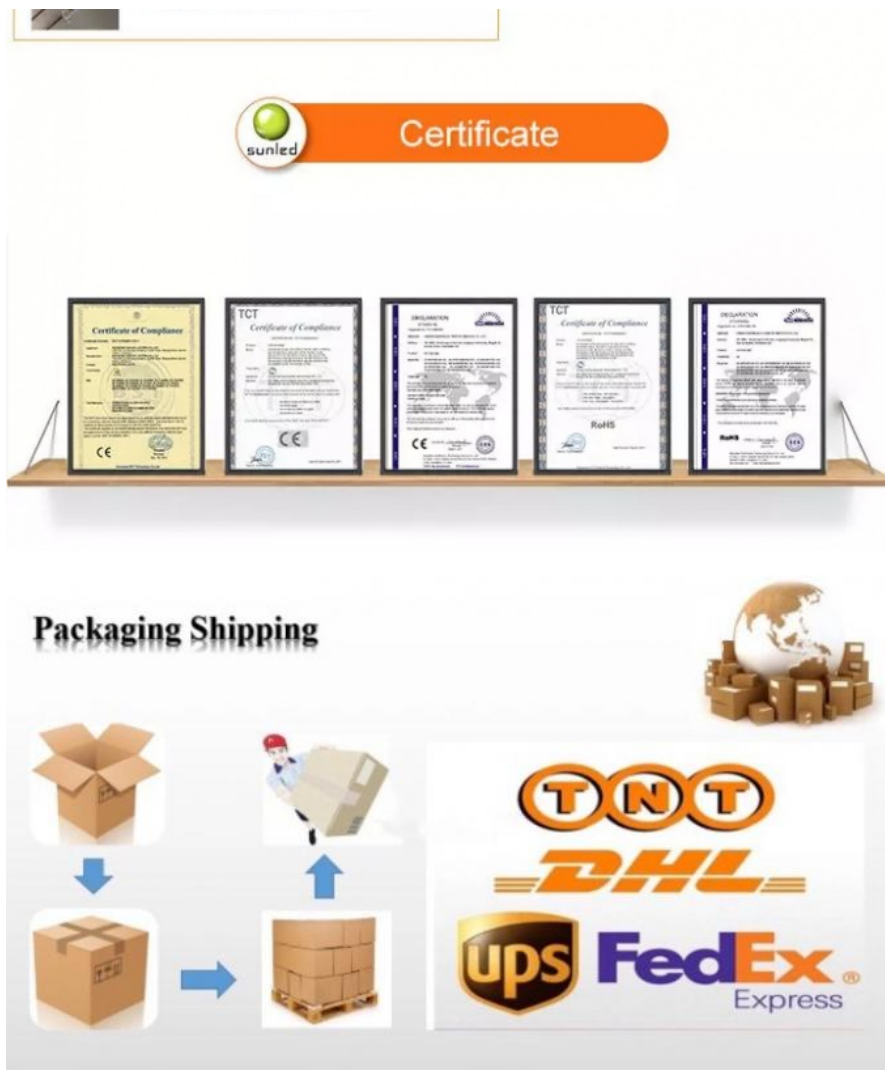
sunled

Certificate

Certificate of Compliance

CE

TCT

Certificate of Compliance

CE

DECLARATION

CE

TCT

Certificate of Compliance

RoHS

DECLARATION

RoHS

Packaging Shipping

TNT

DHL

ups

FedEx

Express